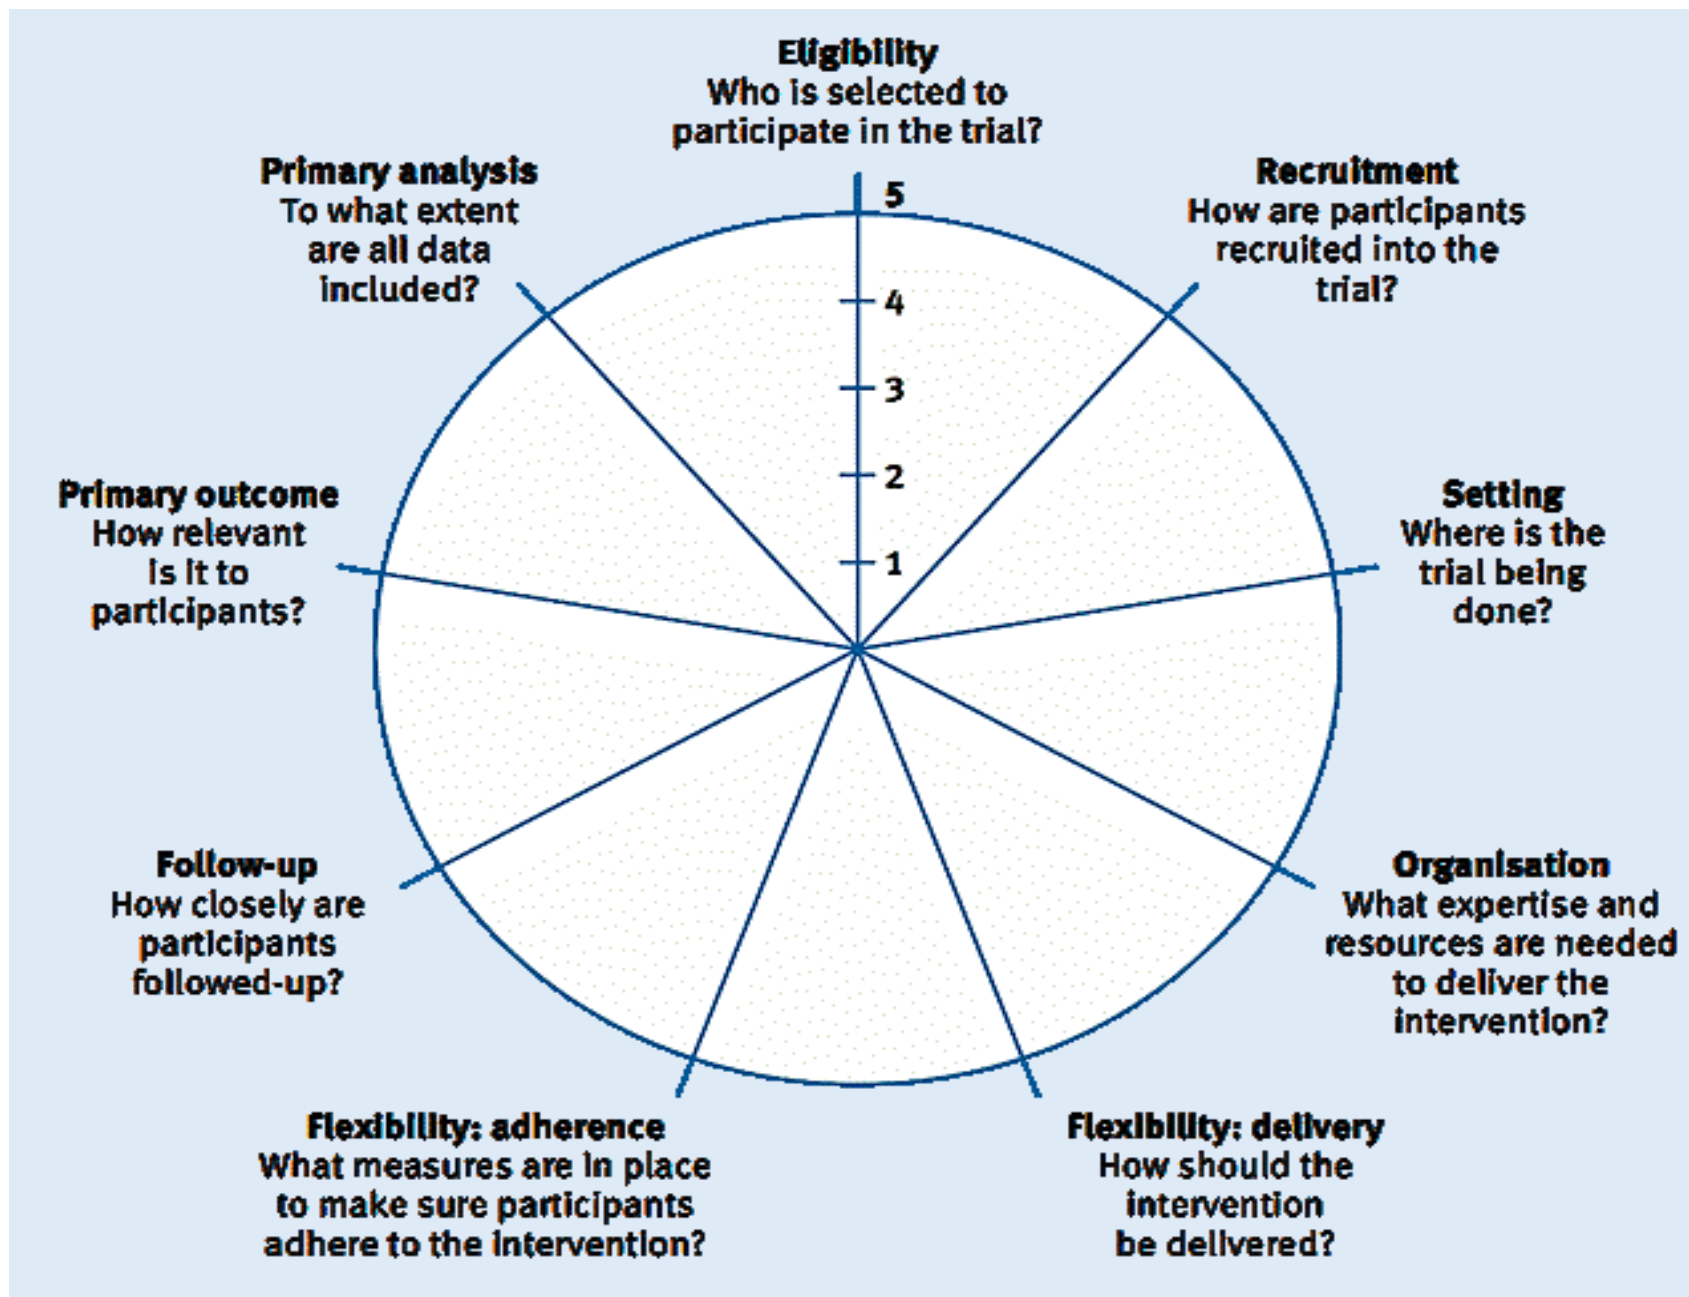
Eligibility
Who is selected to participate in the trial?

Primary analysis
To what extent are all data included?

Recruitment
How are participants recruited into the trial?

5
4
3
2
1

Primary outcome
How relevant is it to participants?

Setting
Where is the trial being done?

Follow-up
How closely are participants followed-up?

Organisation
What expertise and resources are needed to deliver the intervention?

Flexibility: adherence
What measures are in place to make sure participants adhere to the intervention?

Flexibility: delivery
How should the intervention be delivered?